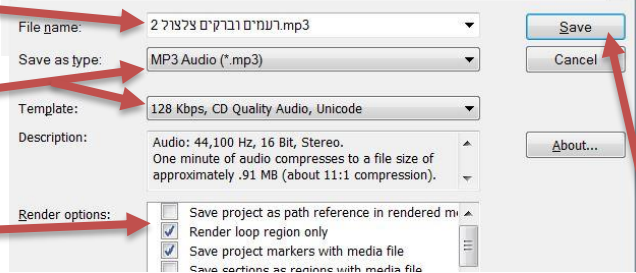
File name: רעמים וברקים צלצול 2.mp3

Save as type: MP3 Audio (*.mp3)

Template: 128 Kbps, CD Quality Audio, Unicode

Description: Audio: 44,100 Hz, 16 Bit, Stereo. One minute of audio compresses to a file size of approximately .91 MB (about 11:1 compression).

Render options:
Save project as path reference in rendered m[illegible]
Render loop region only
Save project markers with media file
Save sections as regions with media file

Save

Cancel

About...